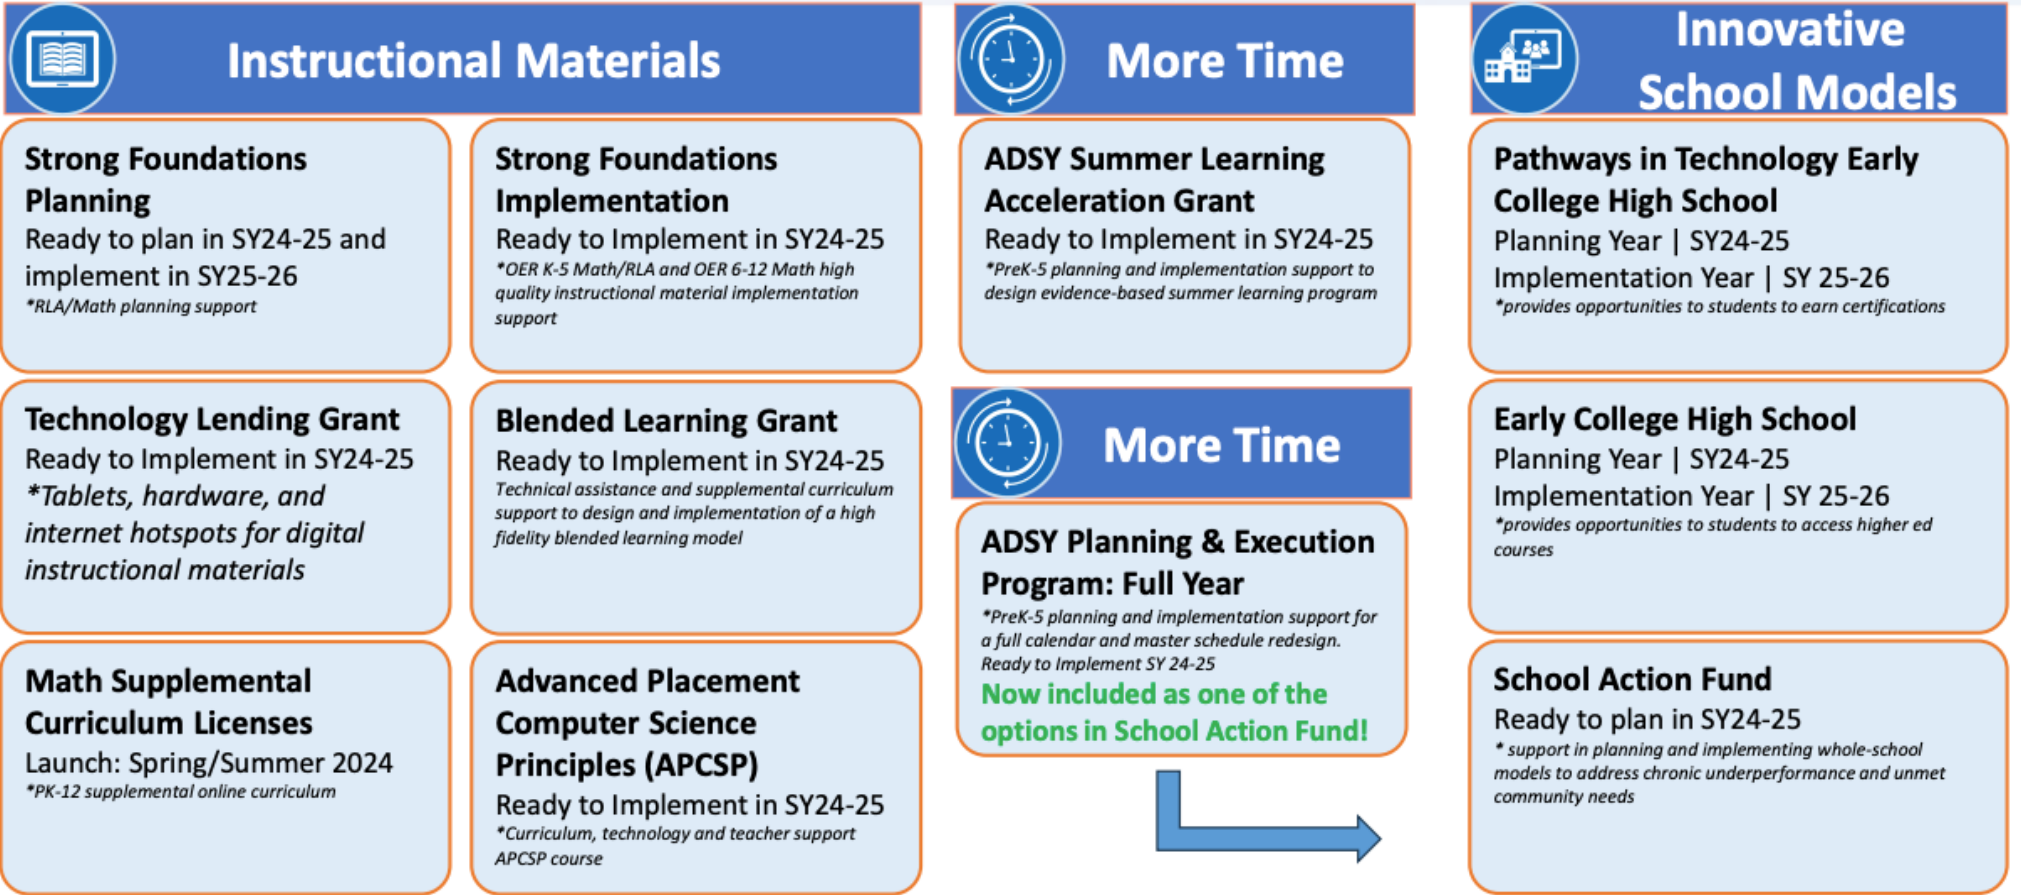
Instructional Materials

Strong Foundations Planning
Ready to plan in SY24-25 and implement in SY25-26
*RLA/Math planning support

Strong Foundations Implementation
Ready to Implement in SY24-25
*OER K-5 Math/RLA and OER 6-12 Math high quality instructional material implementation support

Technology Lending Grant
Ready to Implement in SY24-25
*Tablets, hardware, and internet hotspots for digital instructional materials

Blended Learning Grant
Ready to Implement in SY24-25
Technical assistance and supplemental curriculum support to design and implementation of a high fidelity blended learning model

Math Supplemental Curriculum Licenses
Launch: Spring/Summer 2024
*PK-12 supplemental online curriculum

Advanced Placement Computer Science Principles (APCSP)
Ready to Implement in SY24-25
*Curriculum, technology and teacher support APCSP course

More Time

ADSY Summer Learning Acceleration Grant
Ready to Implement in SY24-25
*PreK-5 planning and implementation support to design evidence-based summer learning program

More Time

ADSY Planning & Execution Program: Full Year
*PreK-5 planning and implementation support for a full calendar and master schedule redesign. Ready to Implement SY 24-25
Now included as one of the options in School Action Fund!

Innovative School Models

Pathways in Technology Early College High School
Planning Year | SY24-25
Implementation Year | SY 25-26
*provides opportunities to students to earn certifications

Early College High School
Planning Year | SY24-25
Implementation Year | SY 25-26
*provides opportunities to students to access higher ed courses

School Action Fund
Ready to plan in SY24-25
* support in planning and implementing whole-school models to address chronic underperformance and unmet community needs